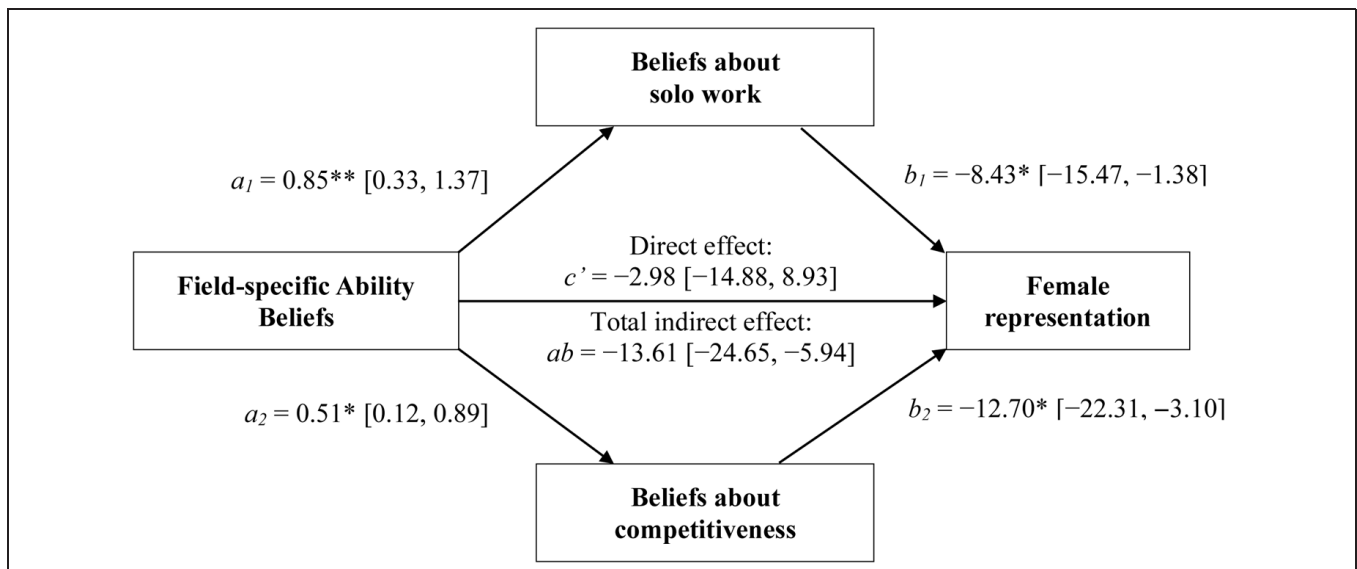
Beliefs about solo work

$a_1$ = 0.85** [0.33, 1.37]

$b_1$ = −8.43* [−15.47, −1.38]

Field-specific Ability Beliefs

Direct effect:
$c'$ = −2.98 [−14.88, 8.93]

Total indirect effect:
$ab$ = −13.61 [−24.65, −5.94]

Female representation

$a_2$ = 0.51* [0.12, 0.89]

$b_2$ = −12.70* [−22.31, −3.10]

Beliefs about competitiveness